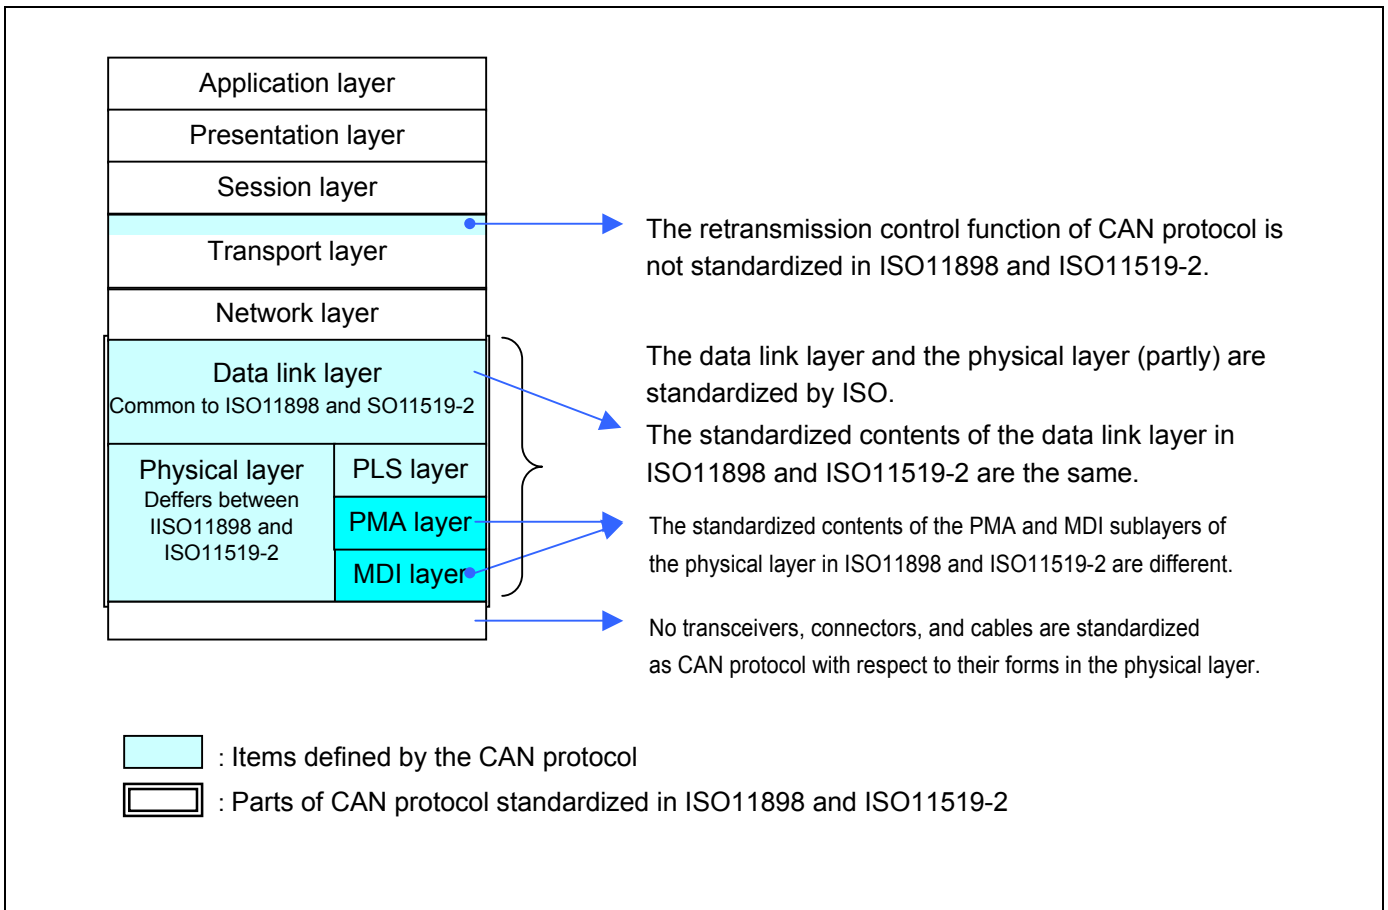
Application layer

Presentation layer

Session layer

Transport layer

Network layer

Data link layer
Common to ISO11898 and SO11519-2

Physical layer
Deffers between IISO11898 and ISO11519-2

PLS layer

PMA layer

MDI layer

The retransmission control function of CAN protocol is not standardized in ISO11898 and ISO11519-2.

The data link layer and the physical layer (partly) are standardized by ISO.

The standardized contents of the data link layer in ISO11898 and ISO11519-2 are the same.

The standardized contents of the PMA and MDI sublayers of the physical layer in ISO11898 and ISO11519-2 are different.

No transceivers, connectors, and cables are standardized as CAN protocol with respect to their forms in the physical layer.

: Items defined by the CAN protocol

: Parts of CAN protocol standardized in ISO11898 and ISO11519-2